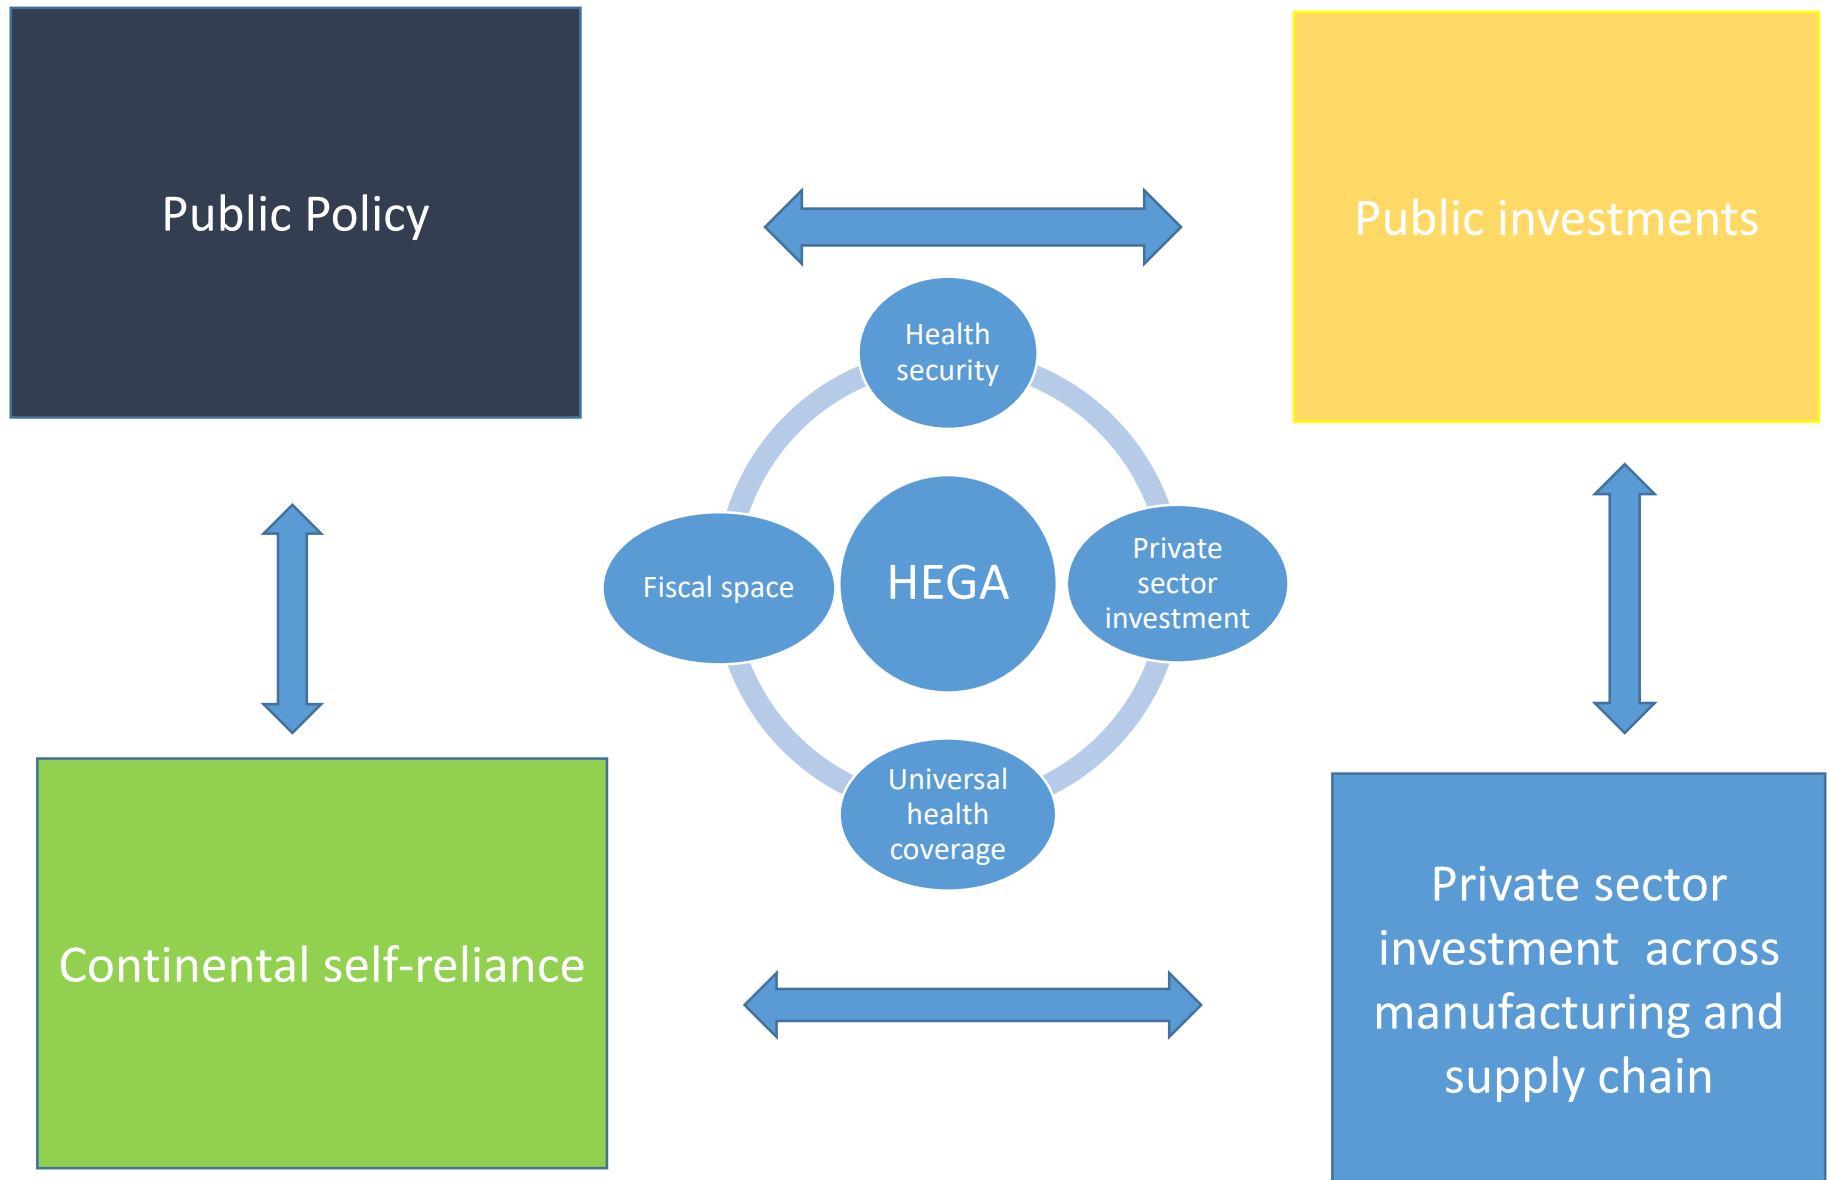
Public Policy

Public investments

Health security

Fiscal space

HEGA

Private sector investment

Universal health coverage

Continental self-reliance

Private sector investment across manufacturing and supply chain